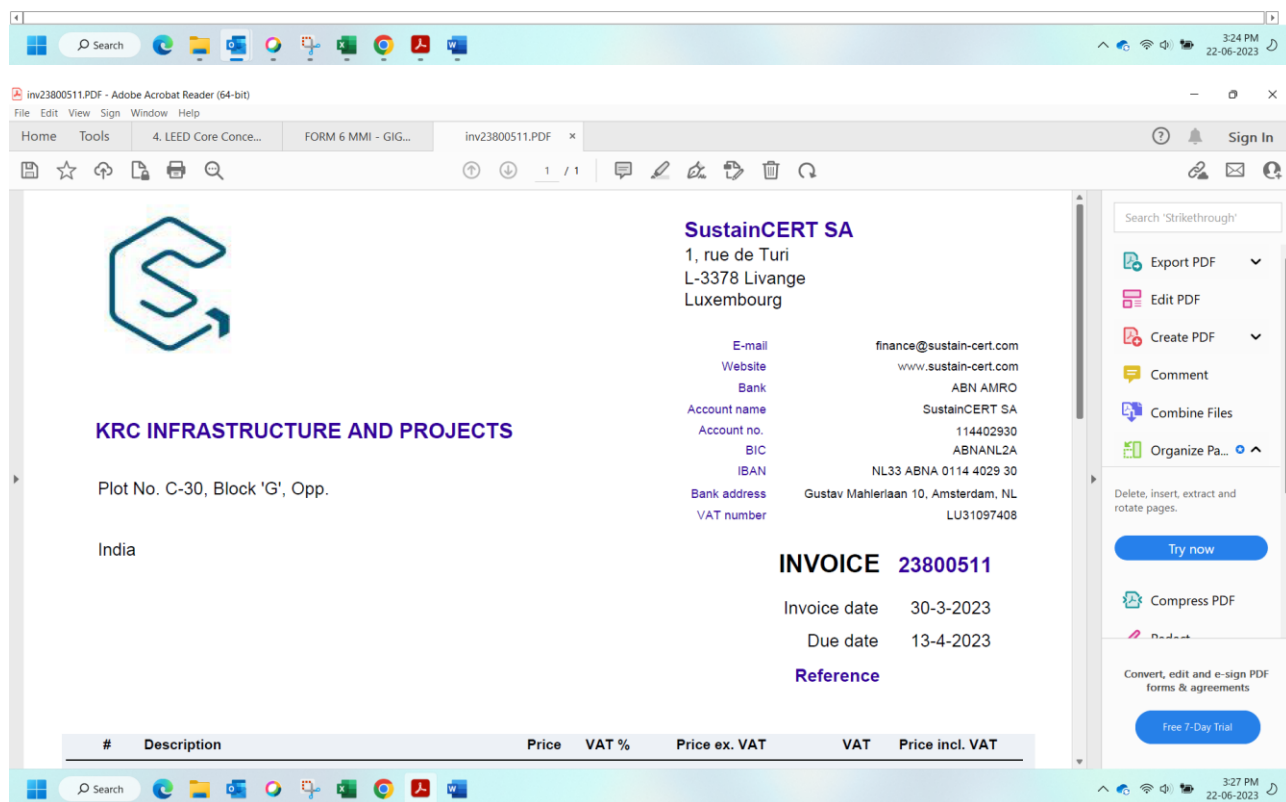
Search

3:24 PM
22-06-2023

inv23800511.PDF - Adobe Acrobat Reader (64-bit)
File Edit View Sign Window Help

Home Tools 4. LEED Core Conce... FORM 6 MMI - GIG... inv23800511.PDF ×

Sign In

1 / 1

SustainCERT SA
1, rue de Turi
L-3378 Livange
Luxembourg

| | |
|---|---|
| E-mail | finance@sustain-cert.com |
| Website | www.sustain-cert.com |
| Bank | ABN AMRO |
| Account name | SustainCERT SA |
| Account no. | 114402930 |
| BIC | ABNANL2A |
| IBAN | NL33 ABNA 0114 4029 30 |
| Bank address | Gustav Mahlerlaan 10, Amsterdam, NL |
| VAT number | LU31097408 |

KRC INFRASTRUCTURE AND PROJECTS

Plot No. C-30, Block 'G', Opp.

India

INVOICE 23800511

Invoice date 30-3-2023

Due date 13-4-2023

Reference

| # | Description | Price | VAT % | Price ex. VAT | VAT | Price incl. VAT |
|---|---|---|---|---|---|---|

Search 'Strikethrough'

Export PDF

Edit PDF

Create PDF

Comment

Combine Files

Organize Pa...

Delete, insert, extract and rotate pages.

Try now

Compress PDF

Convert, edit and e-sign PDF forms & agreements

Free 7-Day Trial

Search

3:27 PM
22-06-2023